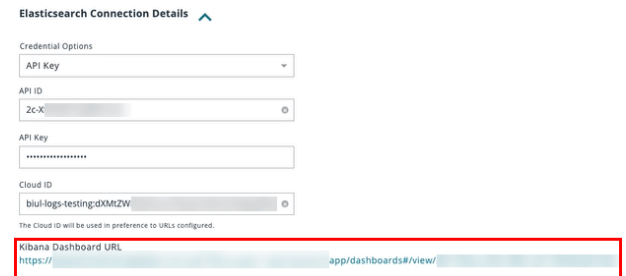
Elasticsearch Connection Details

Credential Options

API Key

API ID

2c-X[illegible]

API Key

••••••••••••••••••

Cloud ID

biul-logs-testing:dXMtZW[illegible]

The Cloud ID will be used in preference to URLs configured.

Kibana Dashboard URL

https://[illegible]app/dashboards#/view/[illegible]